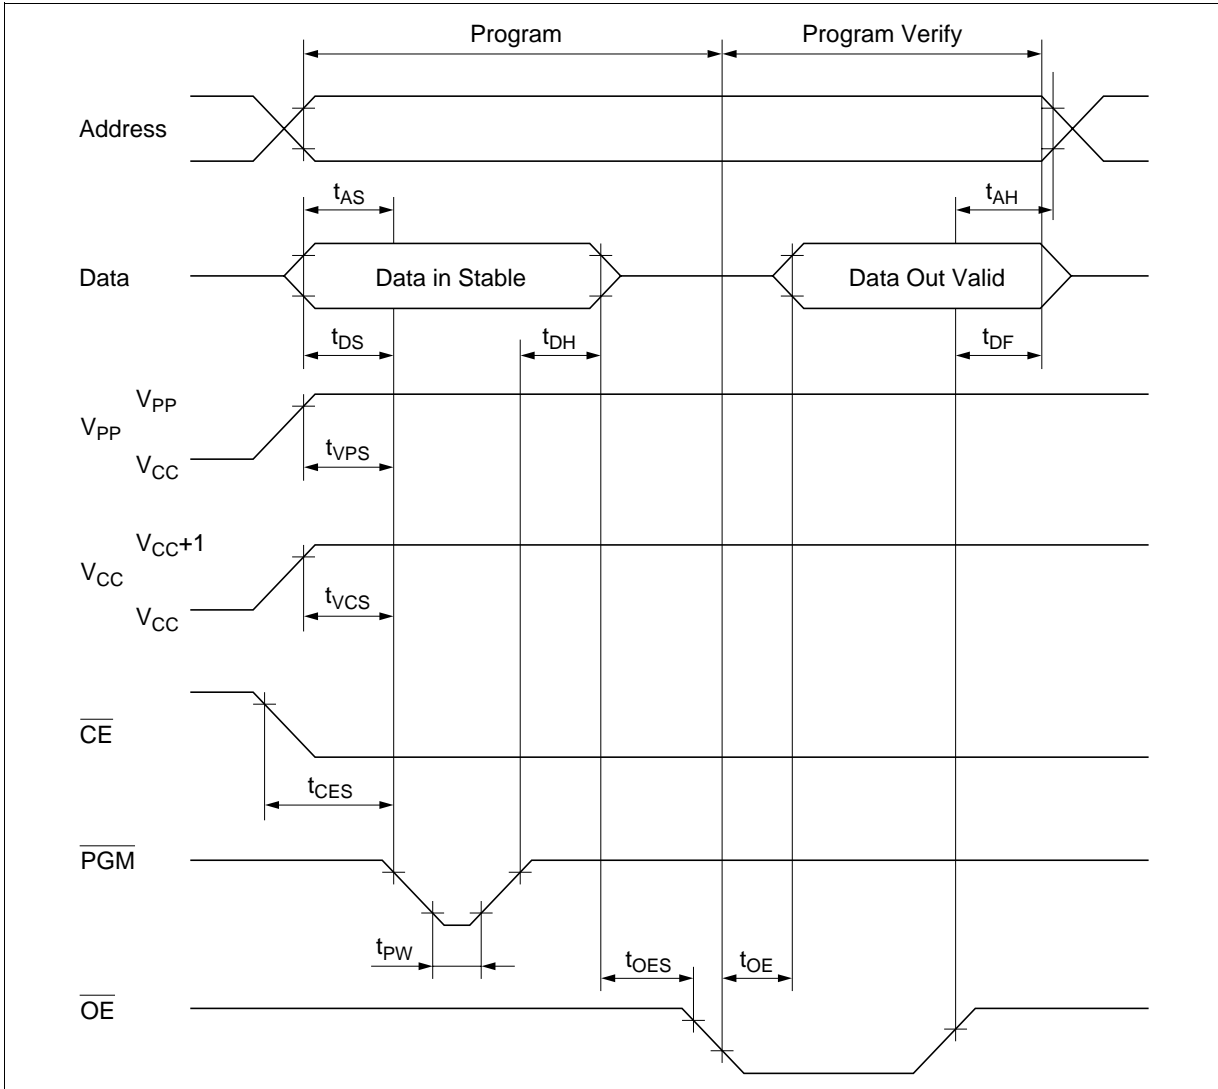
Program

Program Verify

Address

$t_{AS}$

$t_{AH}$

Data

Data in Stable

Data Out Valid

$t_{DS}$

$t_{DH}$

$t_{DF}$

$V_{PP}$

$V_{PP}$

$V_{CC}$

$t_{VPS}$

$V_{CC}+1$

$V_{CC}$

$V_{CC}$

$t_{VCS}$

$\overline{CE}$

$t_{CES}$

$\overline{PGM}$

$t_{PW}$

$t_{OES}$

$t_{OE}$

$\overline{OE}$